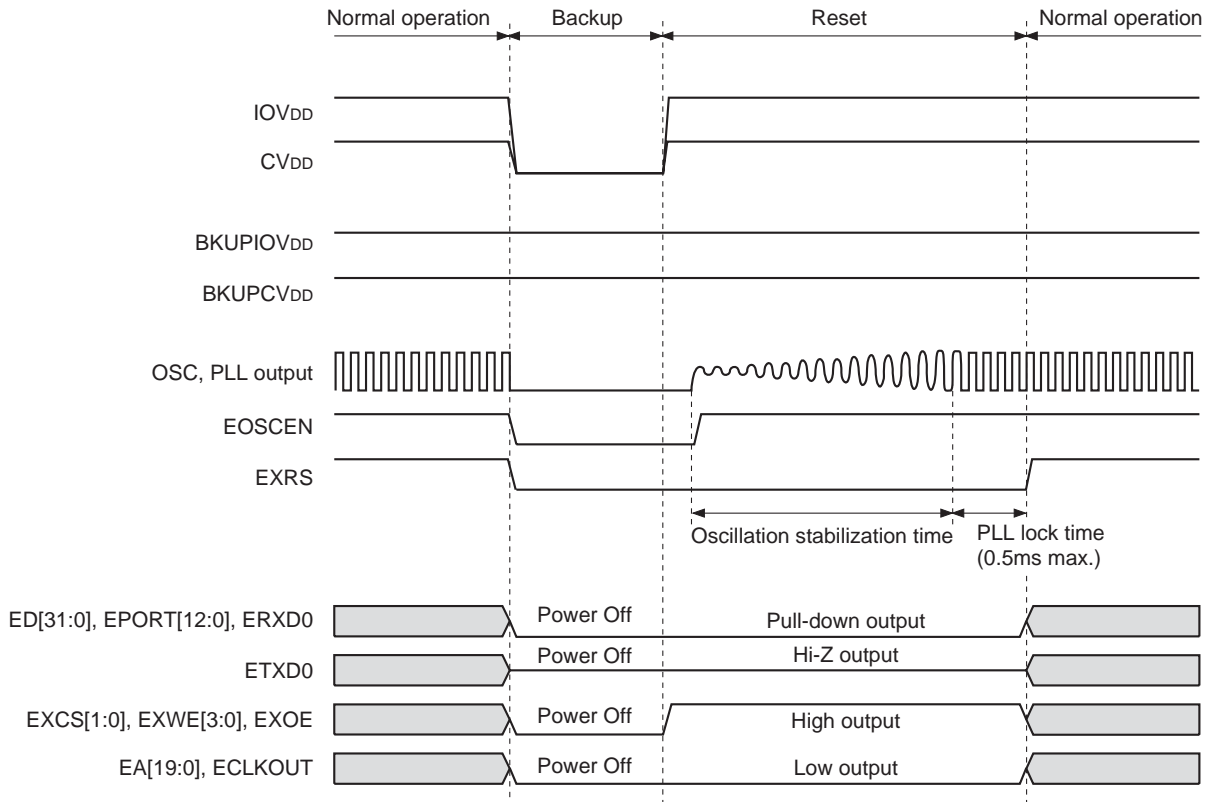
Normal operation
Backup
Reset
Normal operation

$IOV_{DD}$
$CV_{DD}$
$BKUPIOV_{DD}$
$BKUPCV_{DD}$
OSC, PLL output
EOSCEN
EXRS

Oscillation stabilization time
PLL lock time (0.5ms max.)

ED[31:0], EPORT[12:0], ERXD0
Power Off
Pull-down output

ETXD0
Power Off
Hi-Z output

EXCS[1:0], EXWE[3:0], EXOE
Power Off
High output

EA[19:0], ECLKOUT
Power Off
Low output